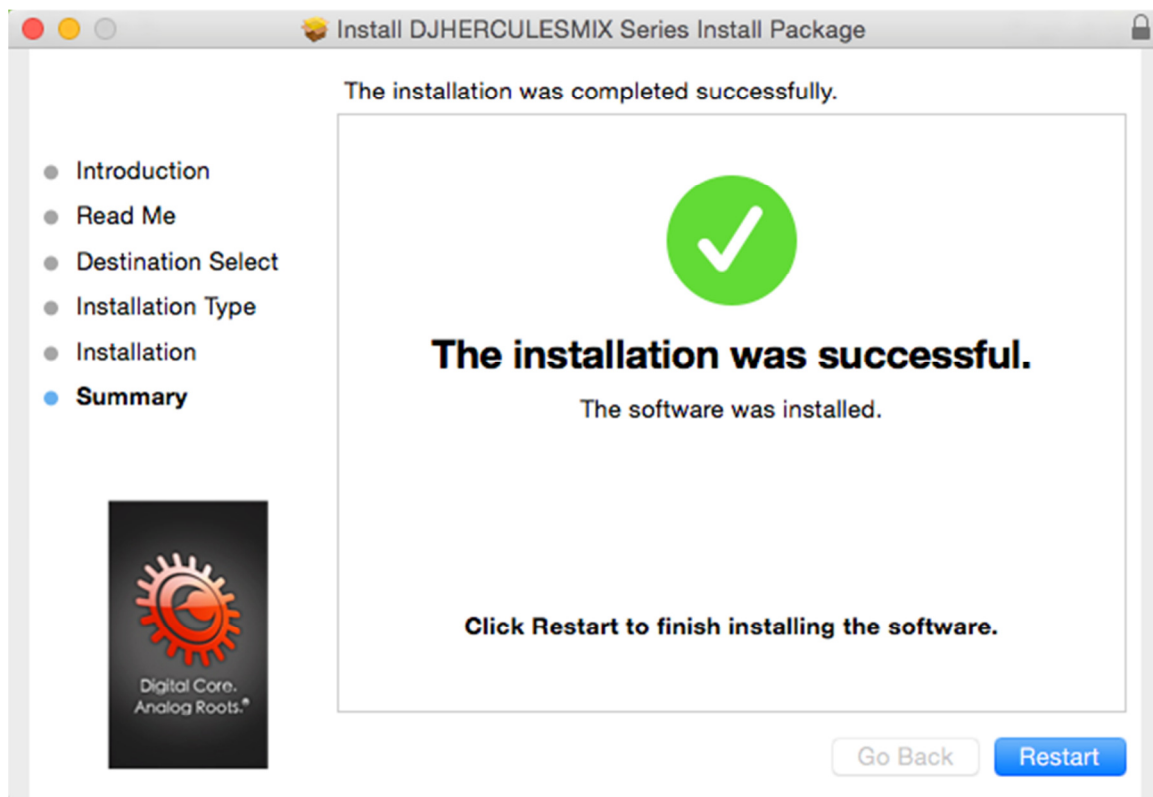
Install DJHERCULESMIX Series Install Package

The installation was completed successfully.

Introduction
Read Me
Destination Select
Installation Type
Installation
Summary

The installation was successful.

The software was installed.

Click Restart to finish installing the software.

Digital Core. Analog Roots.®

Go Back
Restart